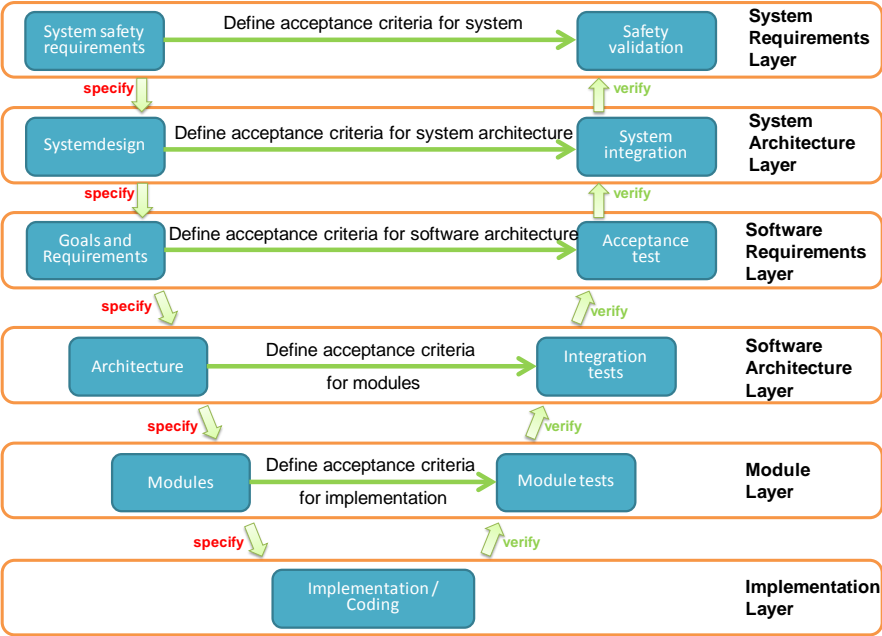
System safety requirements

Define acceptance criteria for system

Safety validation

System Requirements Layer

specify

verify

Systemdesign

Define acceptance criteria for system architecture

System integration

System Architecture Layer

specify

verify

Goals and Requirements

Define acceptance criteria for software architecture

Acceptance test

Software Requirements Layer

specify

verify

Architecture

Define acceptance criteria for modules

Integration tests

Software Architecture Layer

specify

verify

Modules

Define acceptance criteria for implementation

Module tests

Module Layer

specify

verify

Implementation / Coding

Implementation Layer